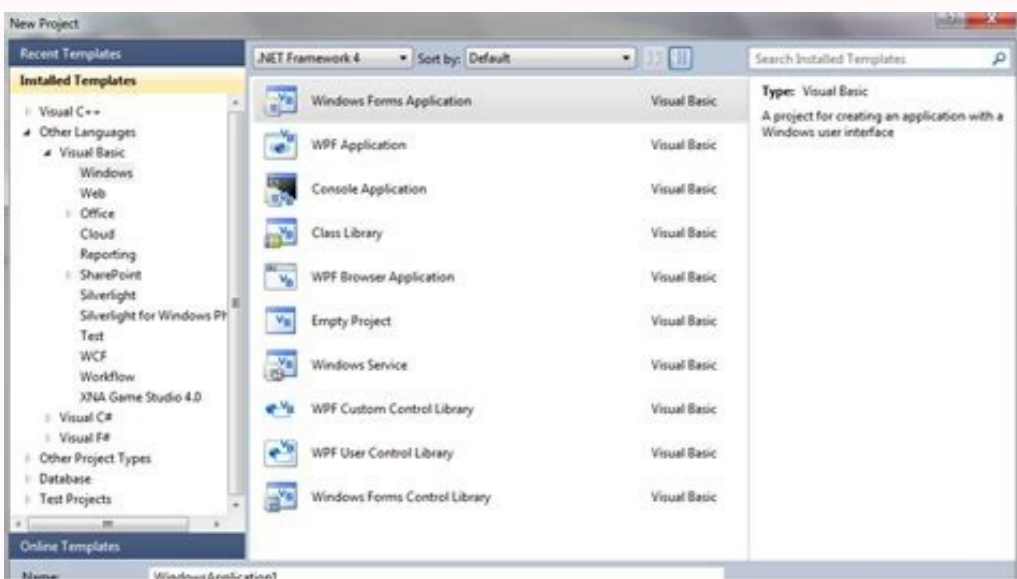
New Project

Recent Templates

Installed Templates

Visual C++
Other Languages
Visual Basic
Windows
Web
Office
Cloud
Reporting
SharePoint
Silverlight
Silverlight for Windows Ph
Test
WCF
Workflow
XNA Game Studio 4.0
Visual C#
Visual F#
Other Project Types
Database
Test Projects

Online Templates

.NET Framework 4
Sort by: Default

| | |
|---|---|
| Windows Forms Application | Visual Basic |
| WPF Application | Visual Basic |
| Console Application | Visual Basic |
| Class Library | Visual Basic |
| WPF Browser Application | Visual Basic |
| Empty Project | Visual Basic |
| Windows Service | Visual Basic |
| WPF Custom Control Library | Visual Basic |
| WPF User Control Library | Visual Basic |
| Windows Forms Control Library | Visual Basic |

Search Installed Templates

Type: Visual Basic

A project for creating an application with a Windows user interface

Name: WindowsApplication1